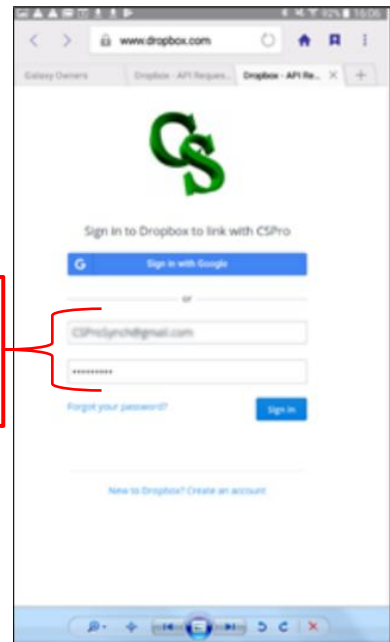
92% 15:06

www.dropbox.com

Galaxy Owners

Dropbox - API Reques...

Dropbox - API Re...

CS

Sign in to Dropbox to link with CSPro

Sign in with Google

or

CSProSynch@gmail.com

••••••••••

Forgot your password?

Sign in

New to Dropbox? Create an account